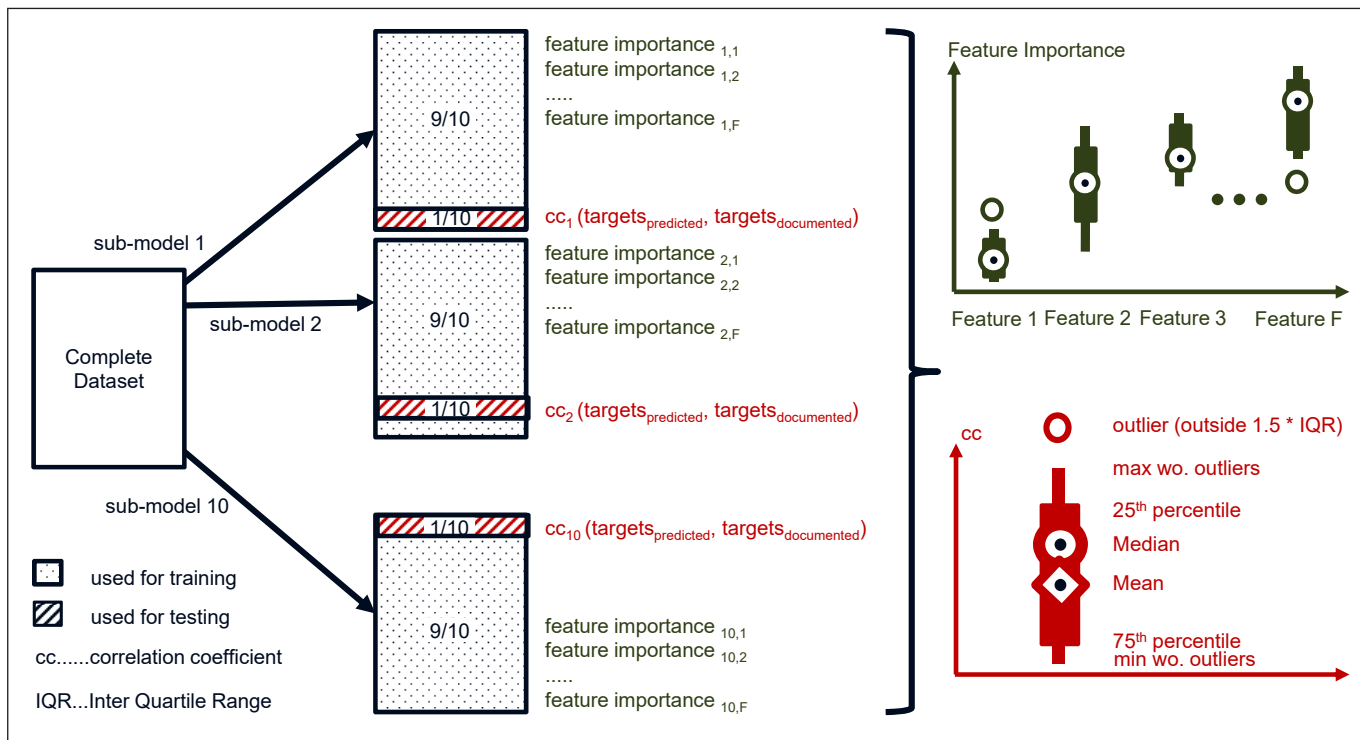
Complete Dataset

sub-model 1

sub-model 2

sub-model 10

9/10

1/10

feature importance $_{1,1}$
feature importance $_{1,2}$
.....
feature importance $_{1,F}$

cc$_1$ (targets$_{predicted}$, targets$_{documented}$)

9/10

1/10

feature importance $_{2,1}$
feature importance $_{2,2}$
.....
feature importance $_{2,F}$

cc$_2$ (targets$_{predicted}$, targets$_{documented}$)

1/10

9/10

cc$_{10}$ (targets$_{predicted}$, targets$_{documented}$)

feature importance $_{10,1}$
feature importance $_{10,2}$
.....
feature importance $_{10,F}$

used for training

used for testing

cc......correlation coefficient

IQR...Inter Quartile Range

Feature Importance

Feature 1 Feature 2 Feature 3 Feature F

cc

outlier (outside 1.5 * IQR)

max wo. outliers

25$^{th}$ percentile

Median

Mean

75$^{th}$ percentile

min wo. outliers